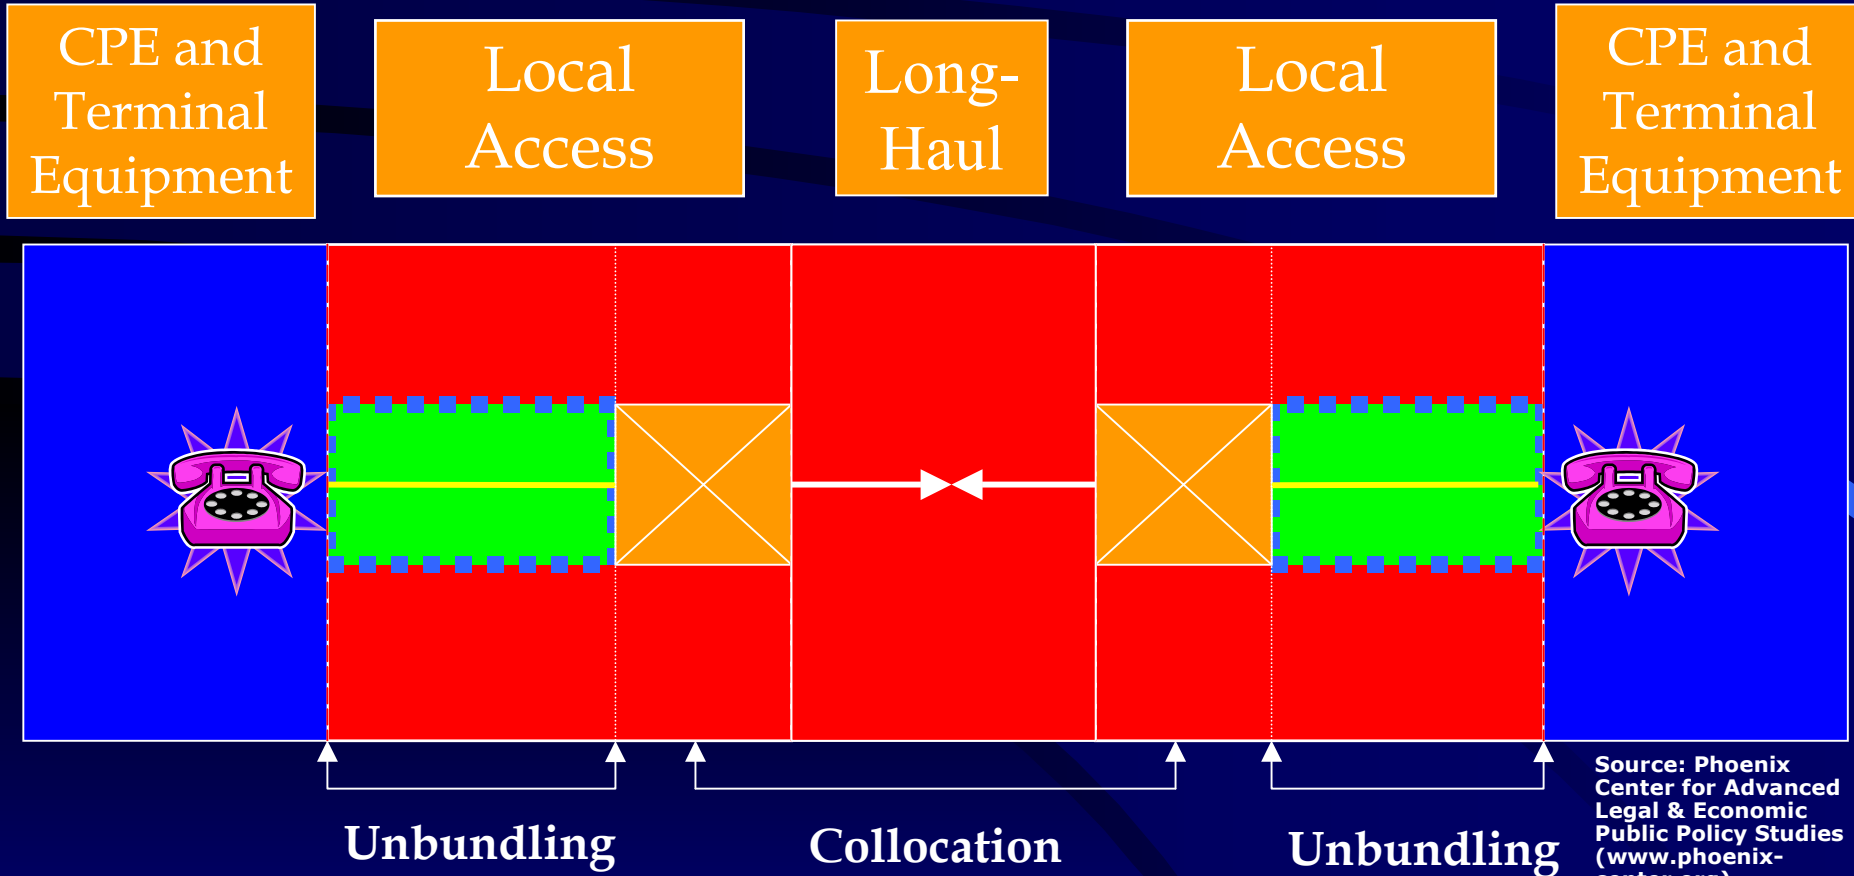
CPE and Terminal Equipment

Local Access

Long-Haul

Local Access

CPE and Terminal Equipment

Unbundling

Collocation

Unbundling

Source: Phoenix Center for Advanced Legal & Economic Public Policy Studies (www.phoenix-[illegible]